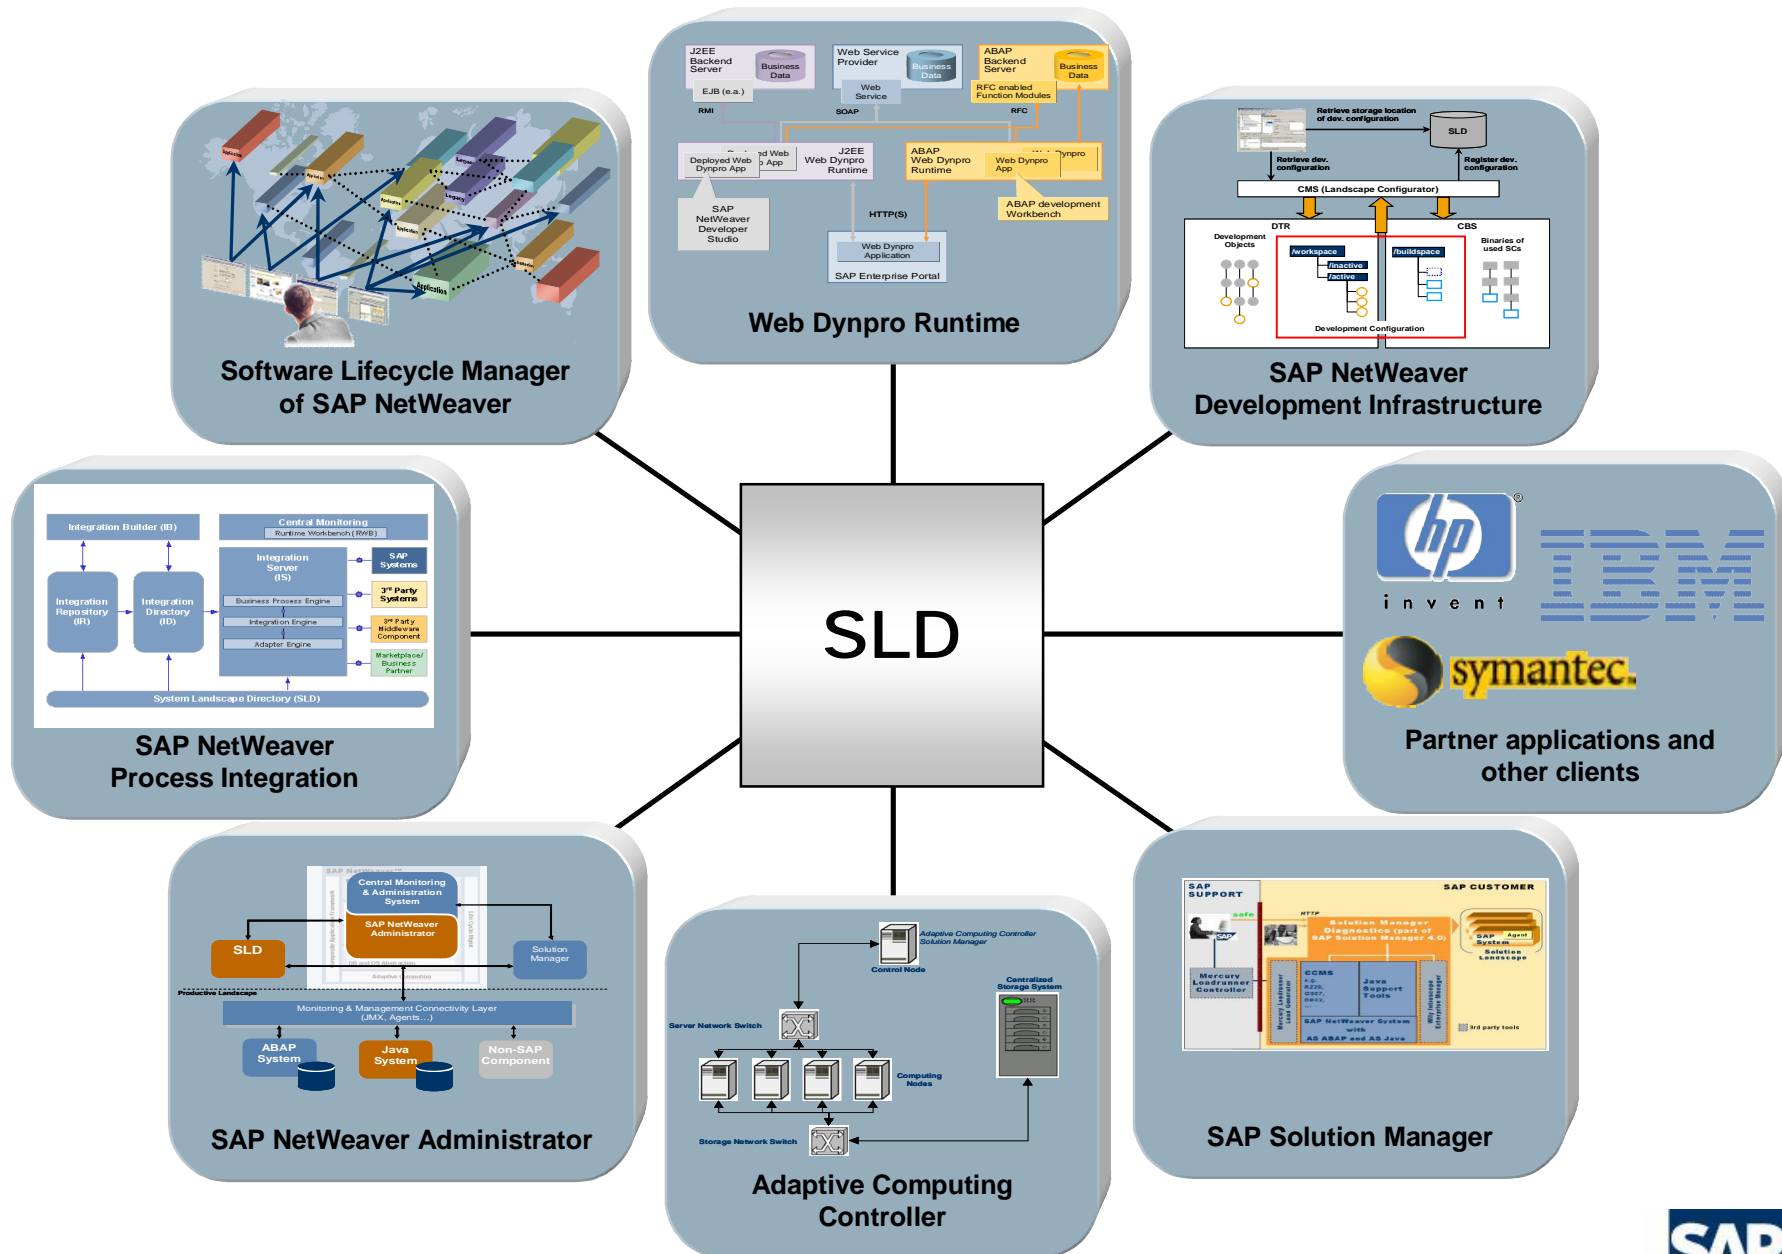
J2EE Backend Server
Business Data
Web Service Provider
Business Data
ABAP Backend Server
Business Data
EJB (e.a.)
Web Service
RFC enabled Function Modules
RMI
SOAP
RFC
Deployed Web Dynpro App
J2EE Web Dynpro Runtime
ABAP Web Dynpro Runtime
Web Dynpro App
SAP NetWeaver Developer Studio
HTTP(S)
ABAP development Workbench
Web Dynpro Application
SAP Enterprise Portal
Web Dynpro Runtime

Application

Software Lifecycle Manager of SAP NetWeaver

Retrieve storage location of dev. configuration
SLD
Retrieve dev. configuration
Register dev. configuration
CMS (Landscape Configurator)
DTR
CBS
Development Objects
/workspace
/inactive
/active
/buildspace
Binaries of used SCs
Development Configuration
SAP NetWeaver Development Infrastructure

Integration Builder (IB)
Central Monitoring
Runtime Workbench (RWB)
Integration Server (IS)
SAP Systems
Business Process Engine
3rd Party Systems
Integration Repository (IR)
Integration Directory (ID)
Integration Engine
3rd Party Middleware Component
Adapter Engine
Marketplace/ Business Partner
System Landscape Directory (SLD)
SAP NetWeaver Process Integration

SLD

invent
IBM
symantec.
Partner applications and other clients

Central Monitoring & Administration System
SAP NetWeaver Administrator
SLD
Solution Manager
Productive Landscape
Monitoring & Management Connectivity Layer (JMX, Agents…)
ABAP System
Java System
Non-SAP Component
SAP NetWeaver Administrator

Adaptive Computing Controller Solution Manager
Control Node
Centralized Storage System
Server Network Switch
Computing Nodes
Storage Network Switch
Adaptive Computing Controller

SAP SUPPORT
SAP CUSTOMER
HTTP
Solution Manager Diagnostics (part of SAP Solution Manager 4.0)
SAP System
Agent
Solution Landscape
Mercury Loadrunner Controller
CCMS
Java Support Tools
SAP NetWeaver System with AS ABAP and AS Java
3rd party tools
SAP Solution Manager

SAP